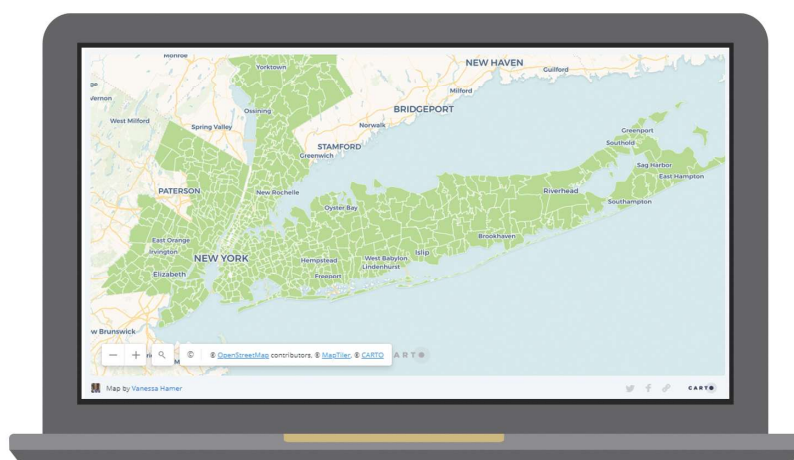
Monroe
Yorktown
NEW HAVEN
Guilford
Vernon
Milford
Ossining
BRIDGEPORT
West Milford
Spring Valley
Norwalk
STAMFORD
Greenwich
Greenport
Southold
Sag Harbor
East Hampton
PATERSON
New Rochelle
Riverhead
Oyster Bay
Southampton
East Orange
Irvington
Brookhaven
NEW YORK
Hempstead
West Babylon
Islip
Elizabeth
Lindenhurst
Freeport
w Brunswick
© OpenStreetMap contributors, © MapTiler, © CARTO
CARTO
Map by Vanessa Hamer
CARTO